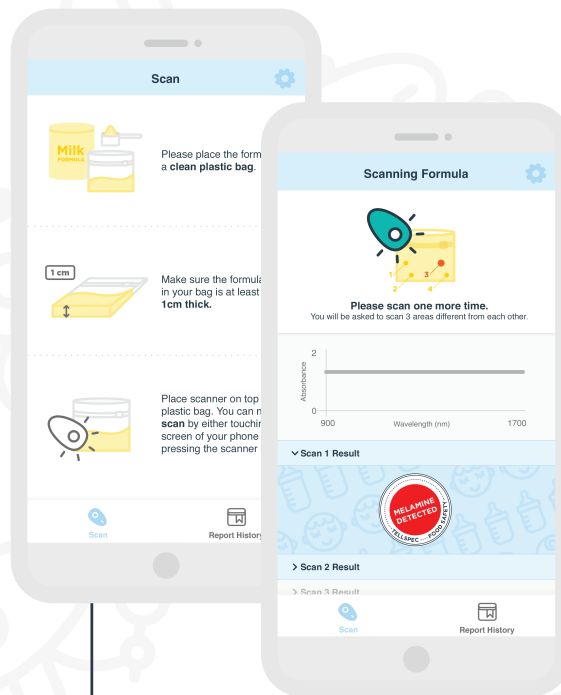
Scan

Milk FORMULA

Please place the form a **clean plastic bag**.

1 cm

Make sure the formula in your bag is at least **1cm thick.**

Place scanner on top plastic bag. You can m **scan** by either touchin screen of your phone pressing the scanner

Scan

Report History

Scanning Formula

1 2 3 4

**Please scan one more time.**
You will be asked to scan 3 areas different from each other.

2

Absorbance

0

900

Wavelength (nm)

1700

Scan 1 Result

MELAMINE DETECTED
TELLSPEC FOOD SAFETY

> Scan 2 Result

> Scan 3 Result

Scan

Report History